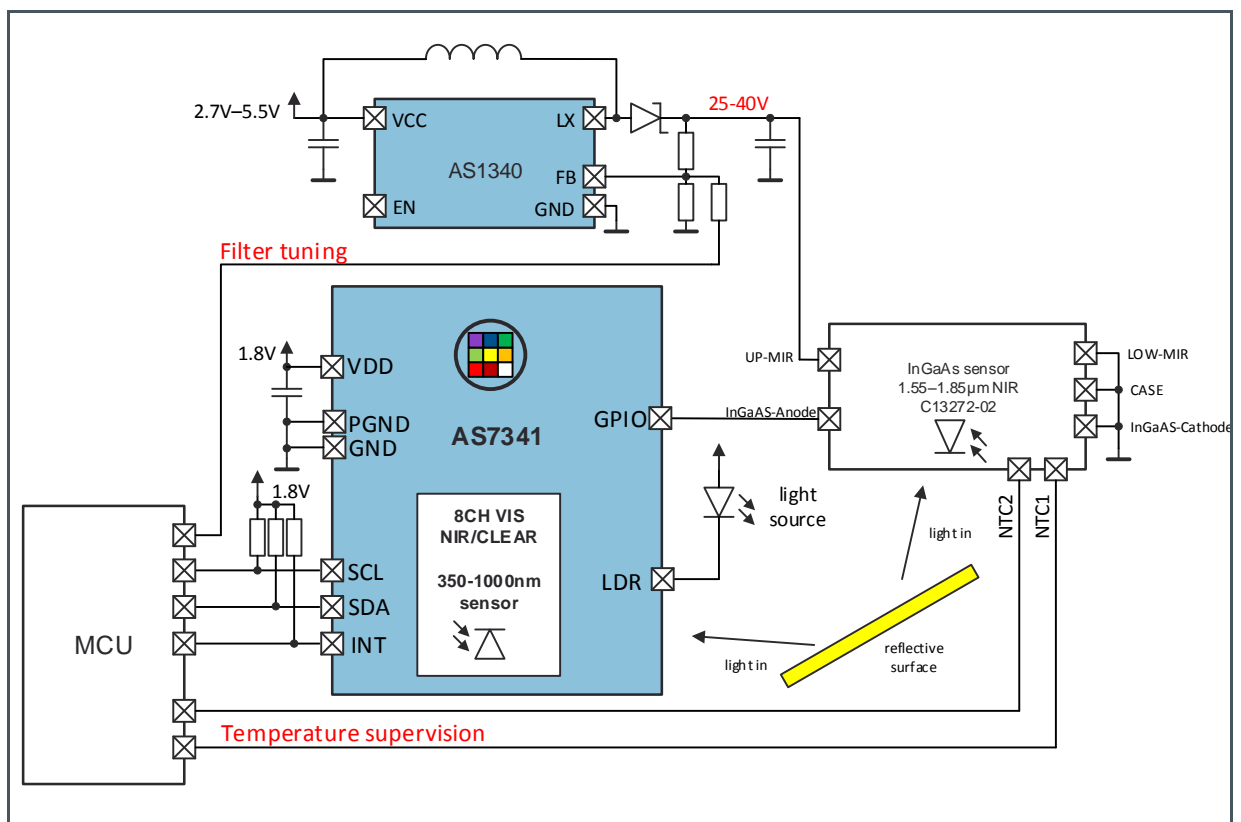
2.7V–5.5V

VCC

AS1340

EN

LX

FB

GND

25-40V

Filter tuning

1.8V

VDD

PGND

GND

AS7341

GPIO

8CH VIS NIR/CLEAR

350-1000nm sensor

1.8V

SCL

SDA

INT

LDR

MCU

UP-MIR

InGaAS-Anode

InGaAs sensor 1.55–1.85µm NIR C13272-02

LOW-MIR

CASE

InGaAS-Cathode

NTC2

NTC1

light source

light in

light in

reflective surface

Temperature supervision